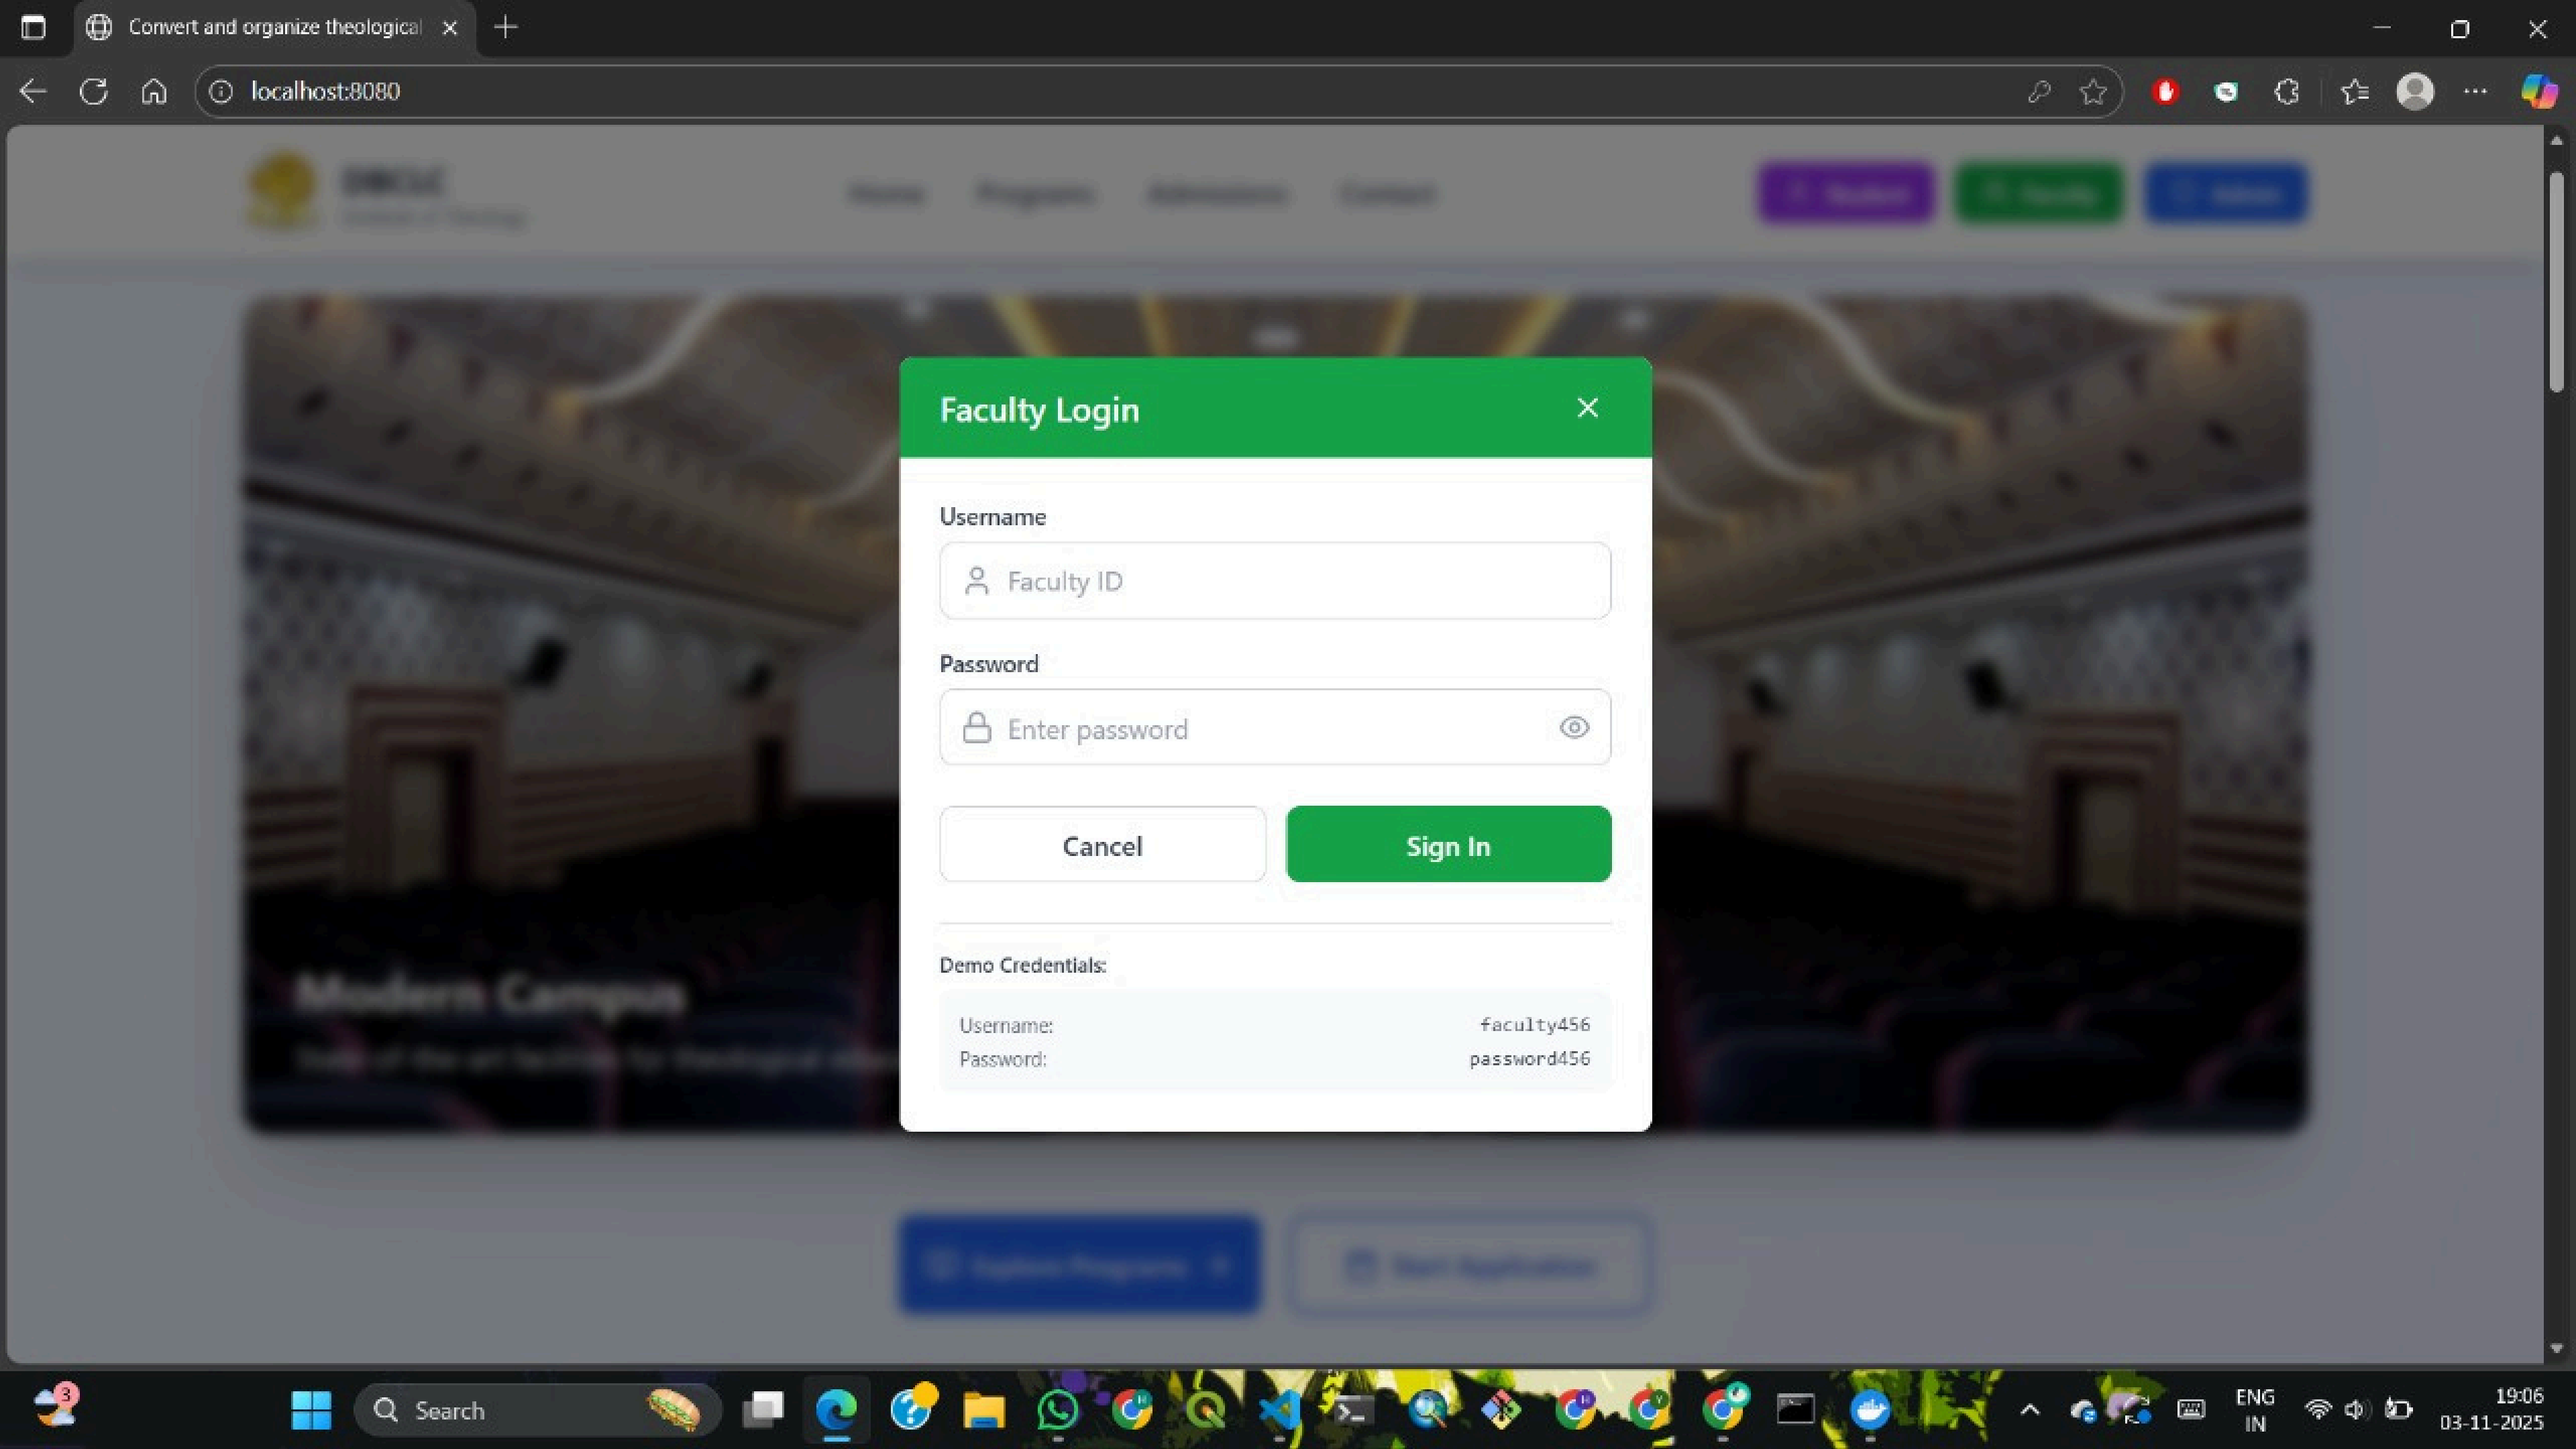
Convert and organize theological

localhost:8080

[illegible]

Home Programs Admissions Contact

Student Faculty Admin

Modern Campus

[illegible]

Faculty Login

Username

Faculty ID

Password

Enter password

Cancel

Sign In

Demo Credentials:

Username: faculty456
Password: password456

Explore Programs

Start Application

3

Search

ENG IN

19:06
03-11-2025